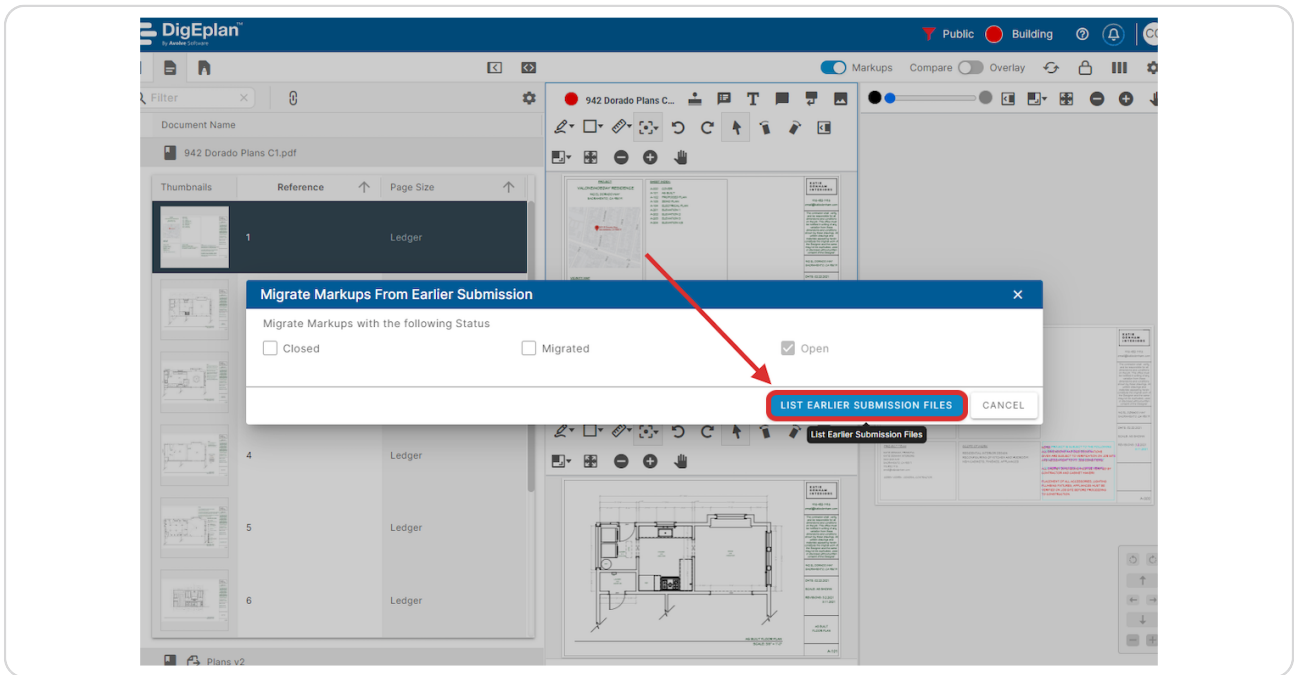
DigEplan™
By Avolve Software

Public Building

Markups Compare Overlay

Filter

Document Name

942 Dorado Plans C1.pdf

942 Dorado Plans C...

| Thumbnails | Reference | Page Size |
|---|---|---|
| | 1 | Ledger |
| | 4 | Ledger |
| | 5 | Ledger |
| | 6 | Ledger |

Plans v2

Migrate Markups From Earlier Submission

Migrate Markups with the following Status

Closed

Migrated

Open

LIST EARLIER SUBMISSION FILES

CANCEL

List Earlier Submission Files